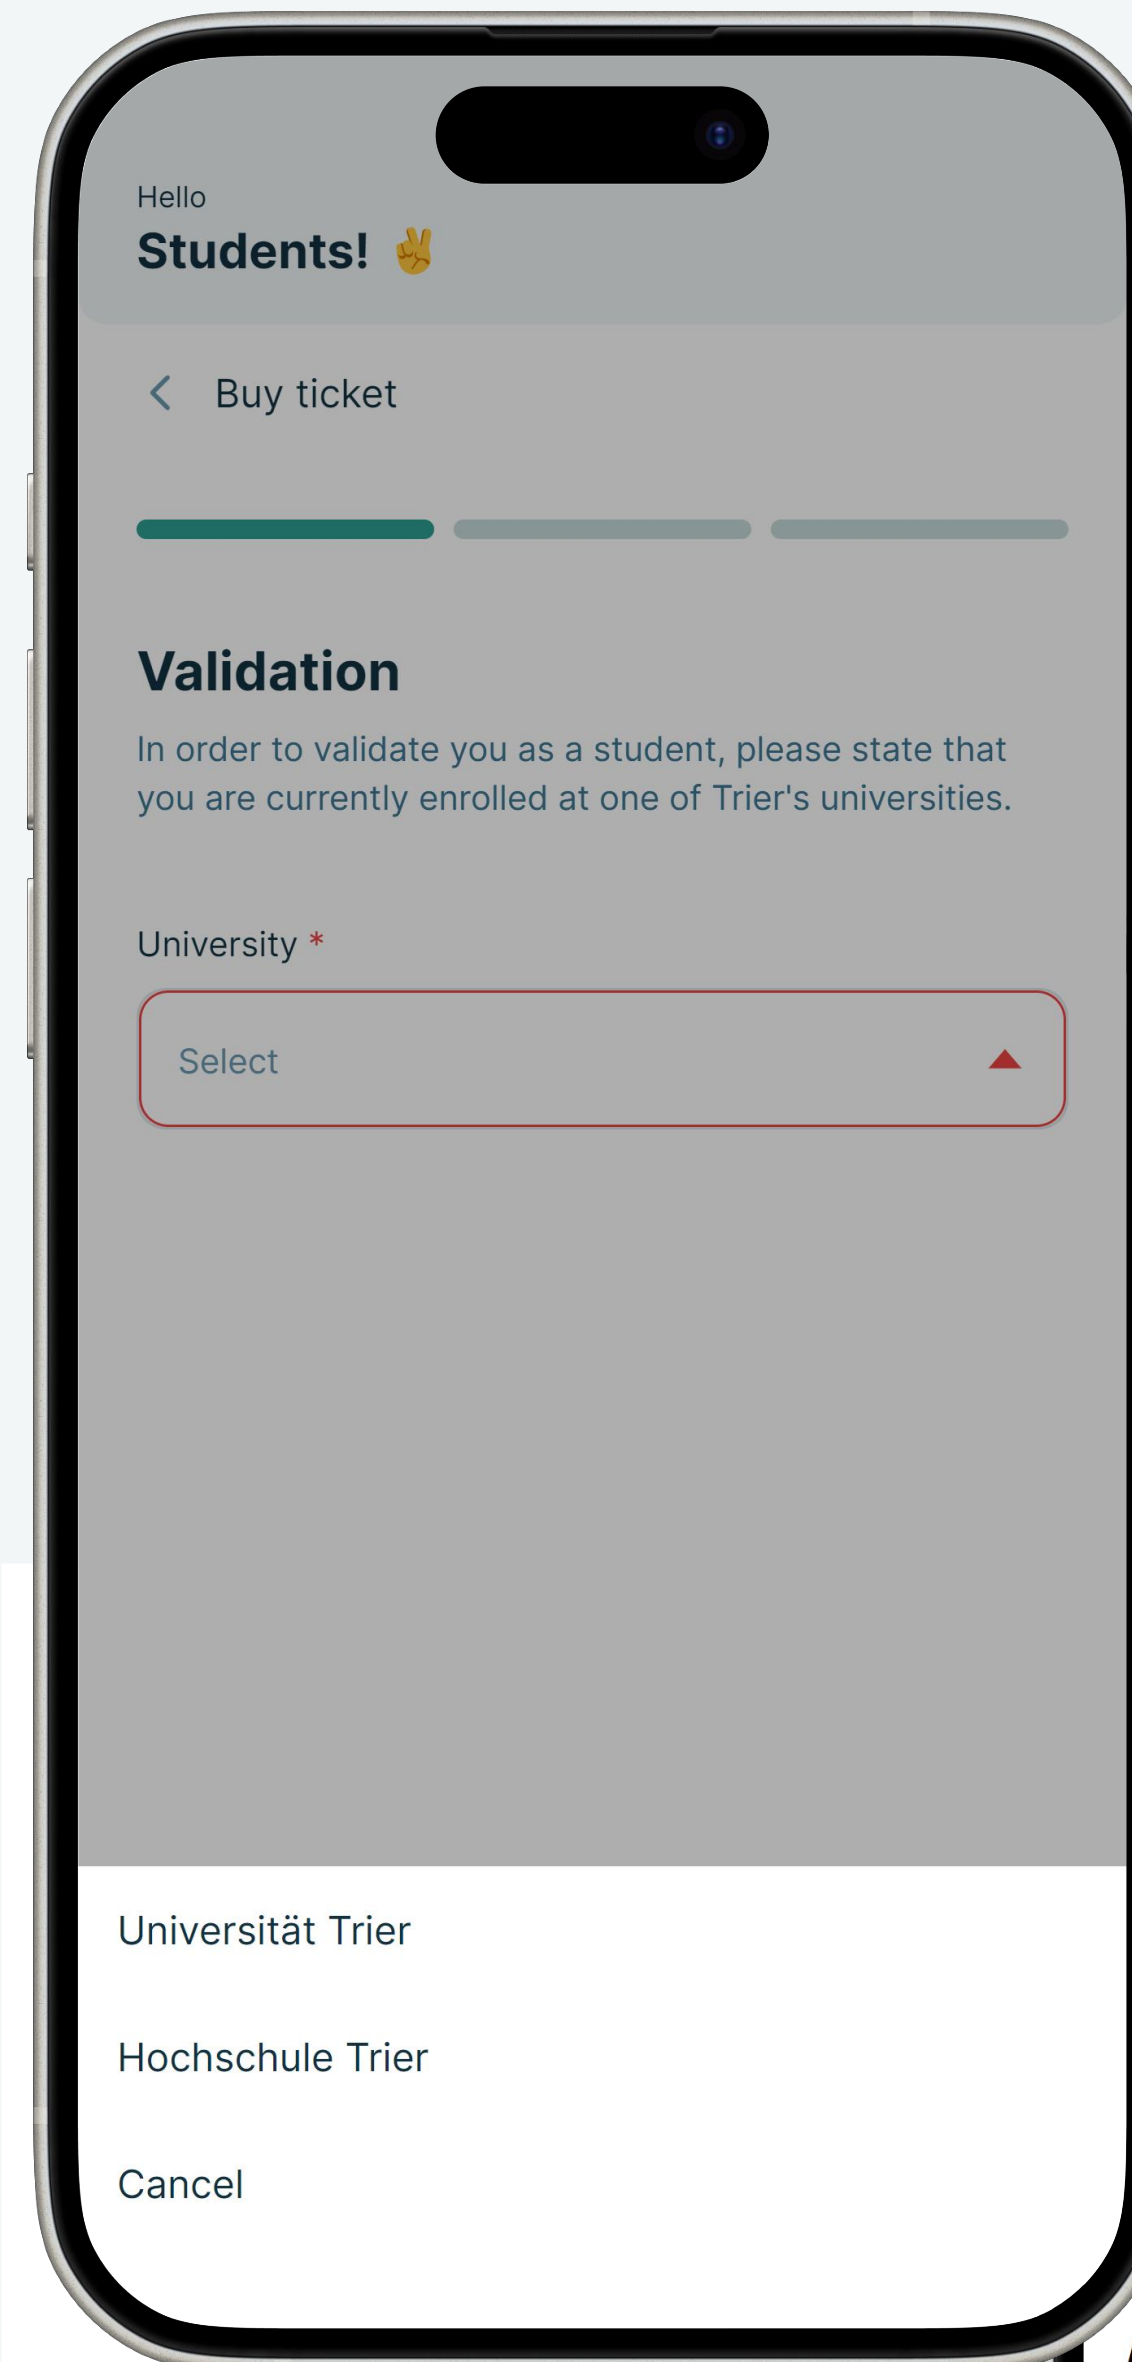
Hello
Students! ✌️

Buy ticket

Validation

In order to validate you as a student, please state that you are currently enrolled at one of Trier's universities.

University *

Select

Universität Trier

Hochschule Trier

Cancel